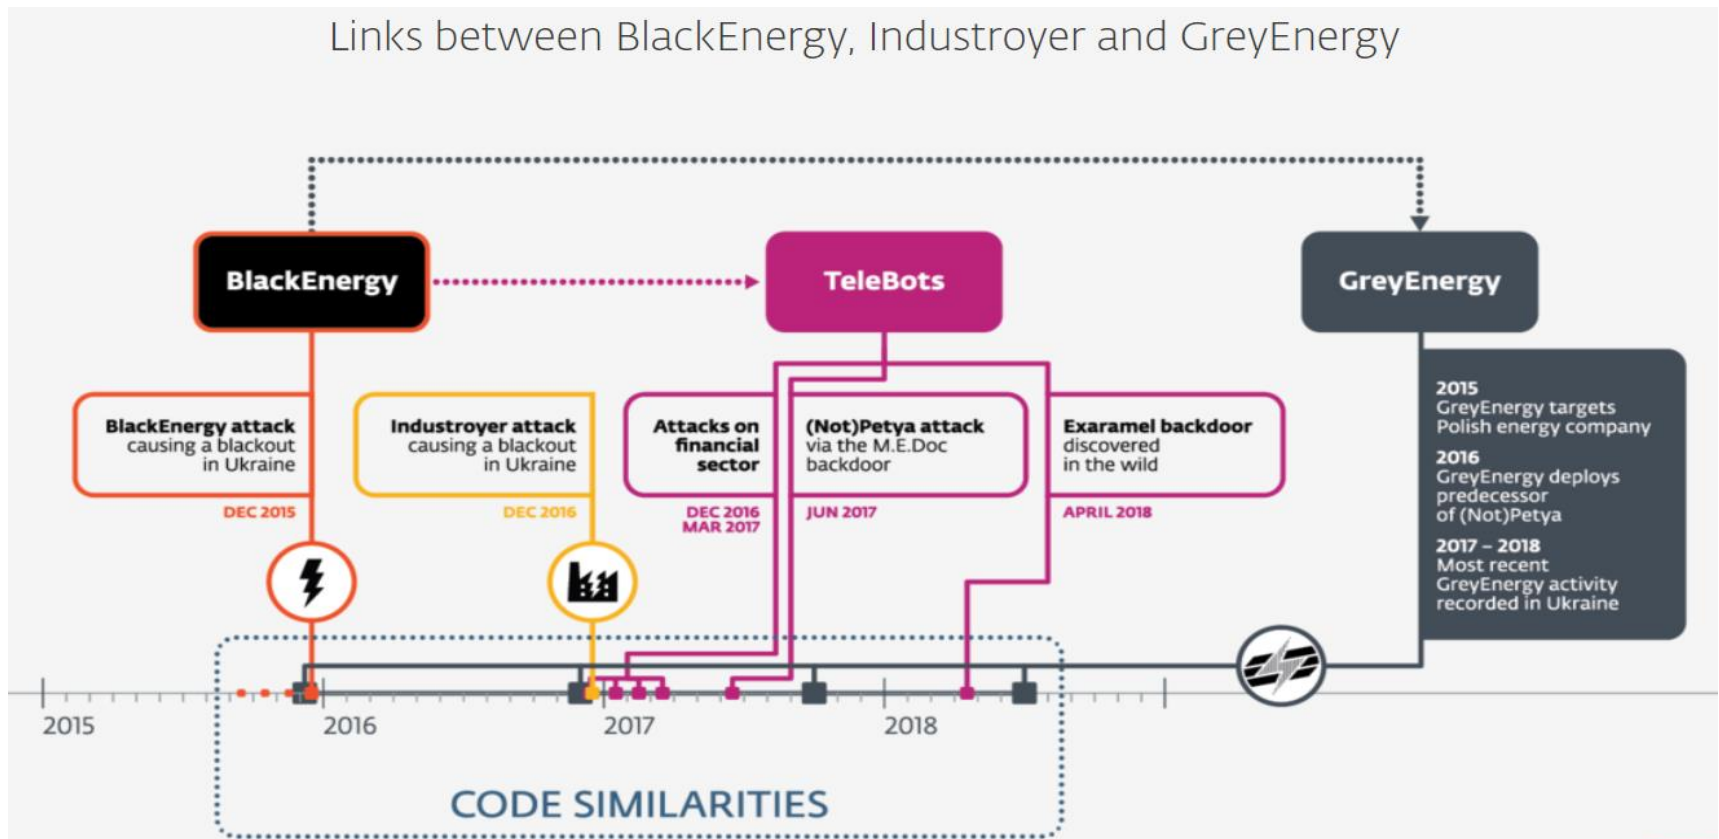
Links between BlackEnergy, Industroyer and GreyEnergy

BlackEnergy

TeleBots

GreyEnergy

BlackEnergy attack causing a blackout in Ukraine

DEC 2015

Industroyer attack causing a blackout in Ukraine

DEC 2016

Attacks on financial sector

DEC 2016
MAR 2017

(Not)Petya attack via the M.E.Doc backdoor

JUN 2017

Exaramel backdoor discovered in the wild

APRIL 2018

2015
GreyEnergy targets Polish energy company

2016
GreyEnergy deploys predecessor of (Not)Petya

2017 – 2018
Most recent GreyEnergy activity recorded in Ukraine

2015

2016

2017

2018

CODE SIMILARITIES